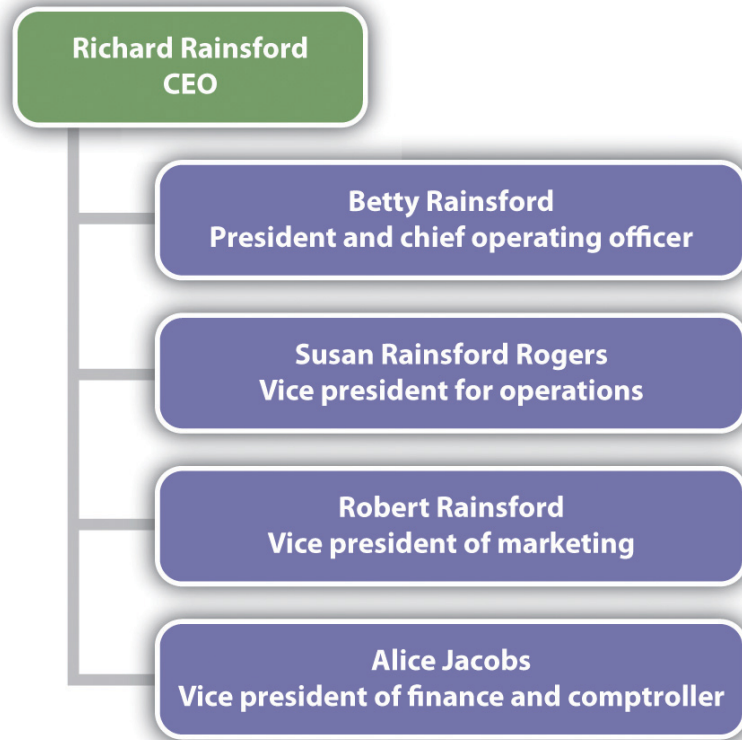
Richard Rainsford
CEO

Betty Rainsford
President and chief operating officer

Susan Rainsford Rogers
Vice president for operations

Robert Rainsford
Vice president of marketing

Alice Jacobs
Vice president of finance and comptroller